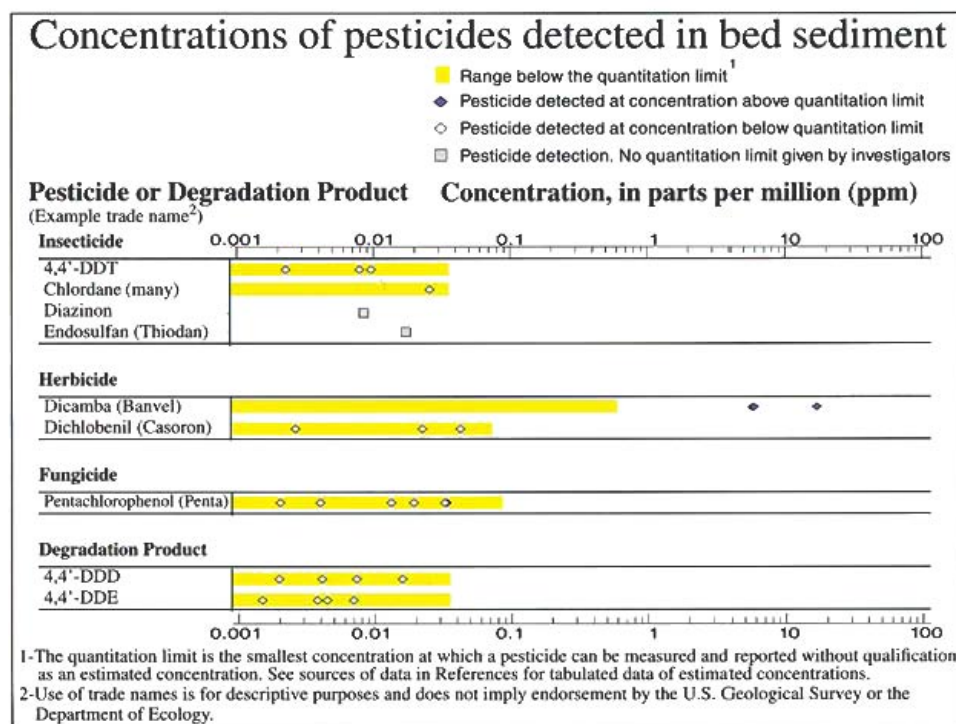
Concentrations of pesticides detected in bed sediment

Range below the quantitation limit$^1$
Pesticide detected at concentration above quantitation limit
Pesticide detected at concentration below quantitation limit
Pesticide detection. No quantitation limit given by investigators

Pesticide or Degradation Product
(Example trade name$^2$)

Concentration, in parts per million (ppm)

Insecticide
0.001 0.01 0.1 1 10 100
4,4'-DDT
Chlordane (many)
Diazinon
Endosulfan (Thiodan)

Herbicide
Dicamba (Banvel)
Dichlobenil (Casoron)

Fungicide
Pentachlorophenol (Penta)

Degradation Product
4,4'-DDD
4,4'-DDE

0.001 0.01 0.1 1 10 100

1-The quantitation limit is the smallest concentration at which a pesticide can be measured and reported without qualification as an estimated concentration. See sources of data in References for tabulated data of estimated concentrations.
2-Use of trade names is for descriptive purposes and does not imply endorsement by the U.S. Geological Survey or the Department of Ecology.